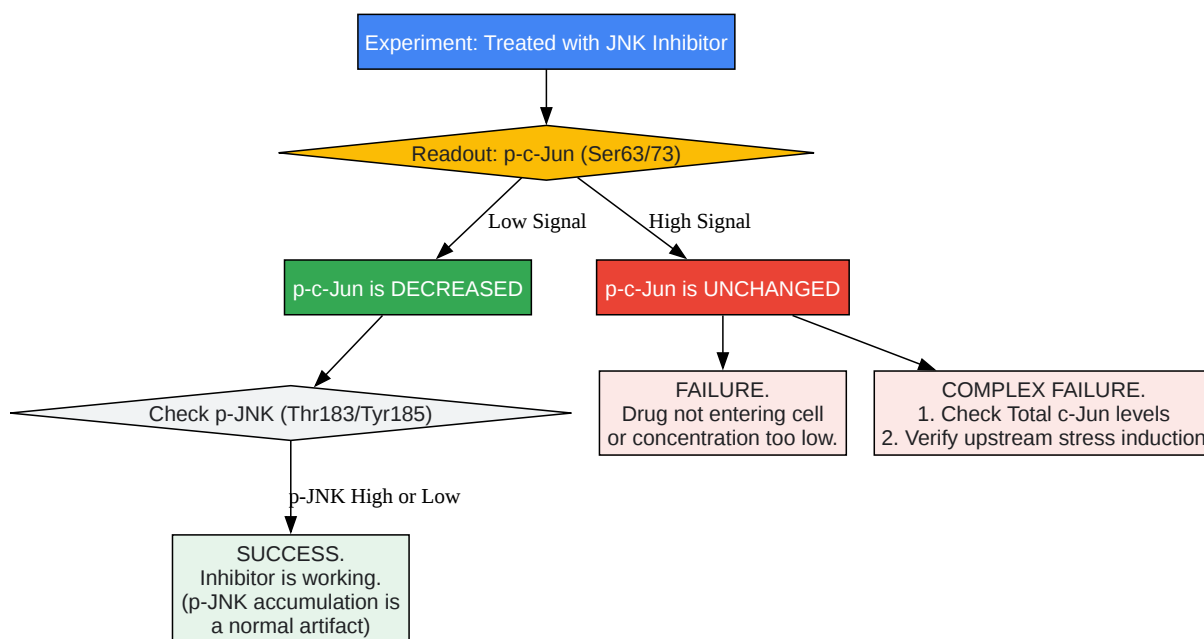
Experiment: Treated with JNK Inhibitor

Readout: p-c-Jun (Ser63/73)

Low Signal

High Signal

p-c-Jun is DECREASED

p-c-Jun is UNCHANGED

Check p-JNK (Thr183/Tyr185)

FAILURE.
Drug not entering cell
or concentration too low.

COMPLEX FAILURE.
1. Check Total c-Jun levels
2. Verify upstream stress induction

p-JNK High or Low

SUCCESS.
Inhibitor is working.
(p-JNK accumulation is
a normal artifact)